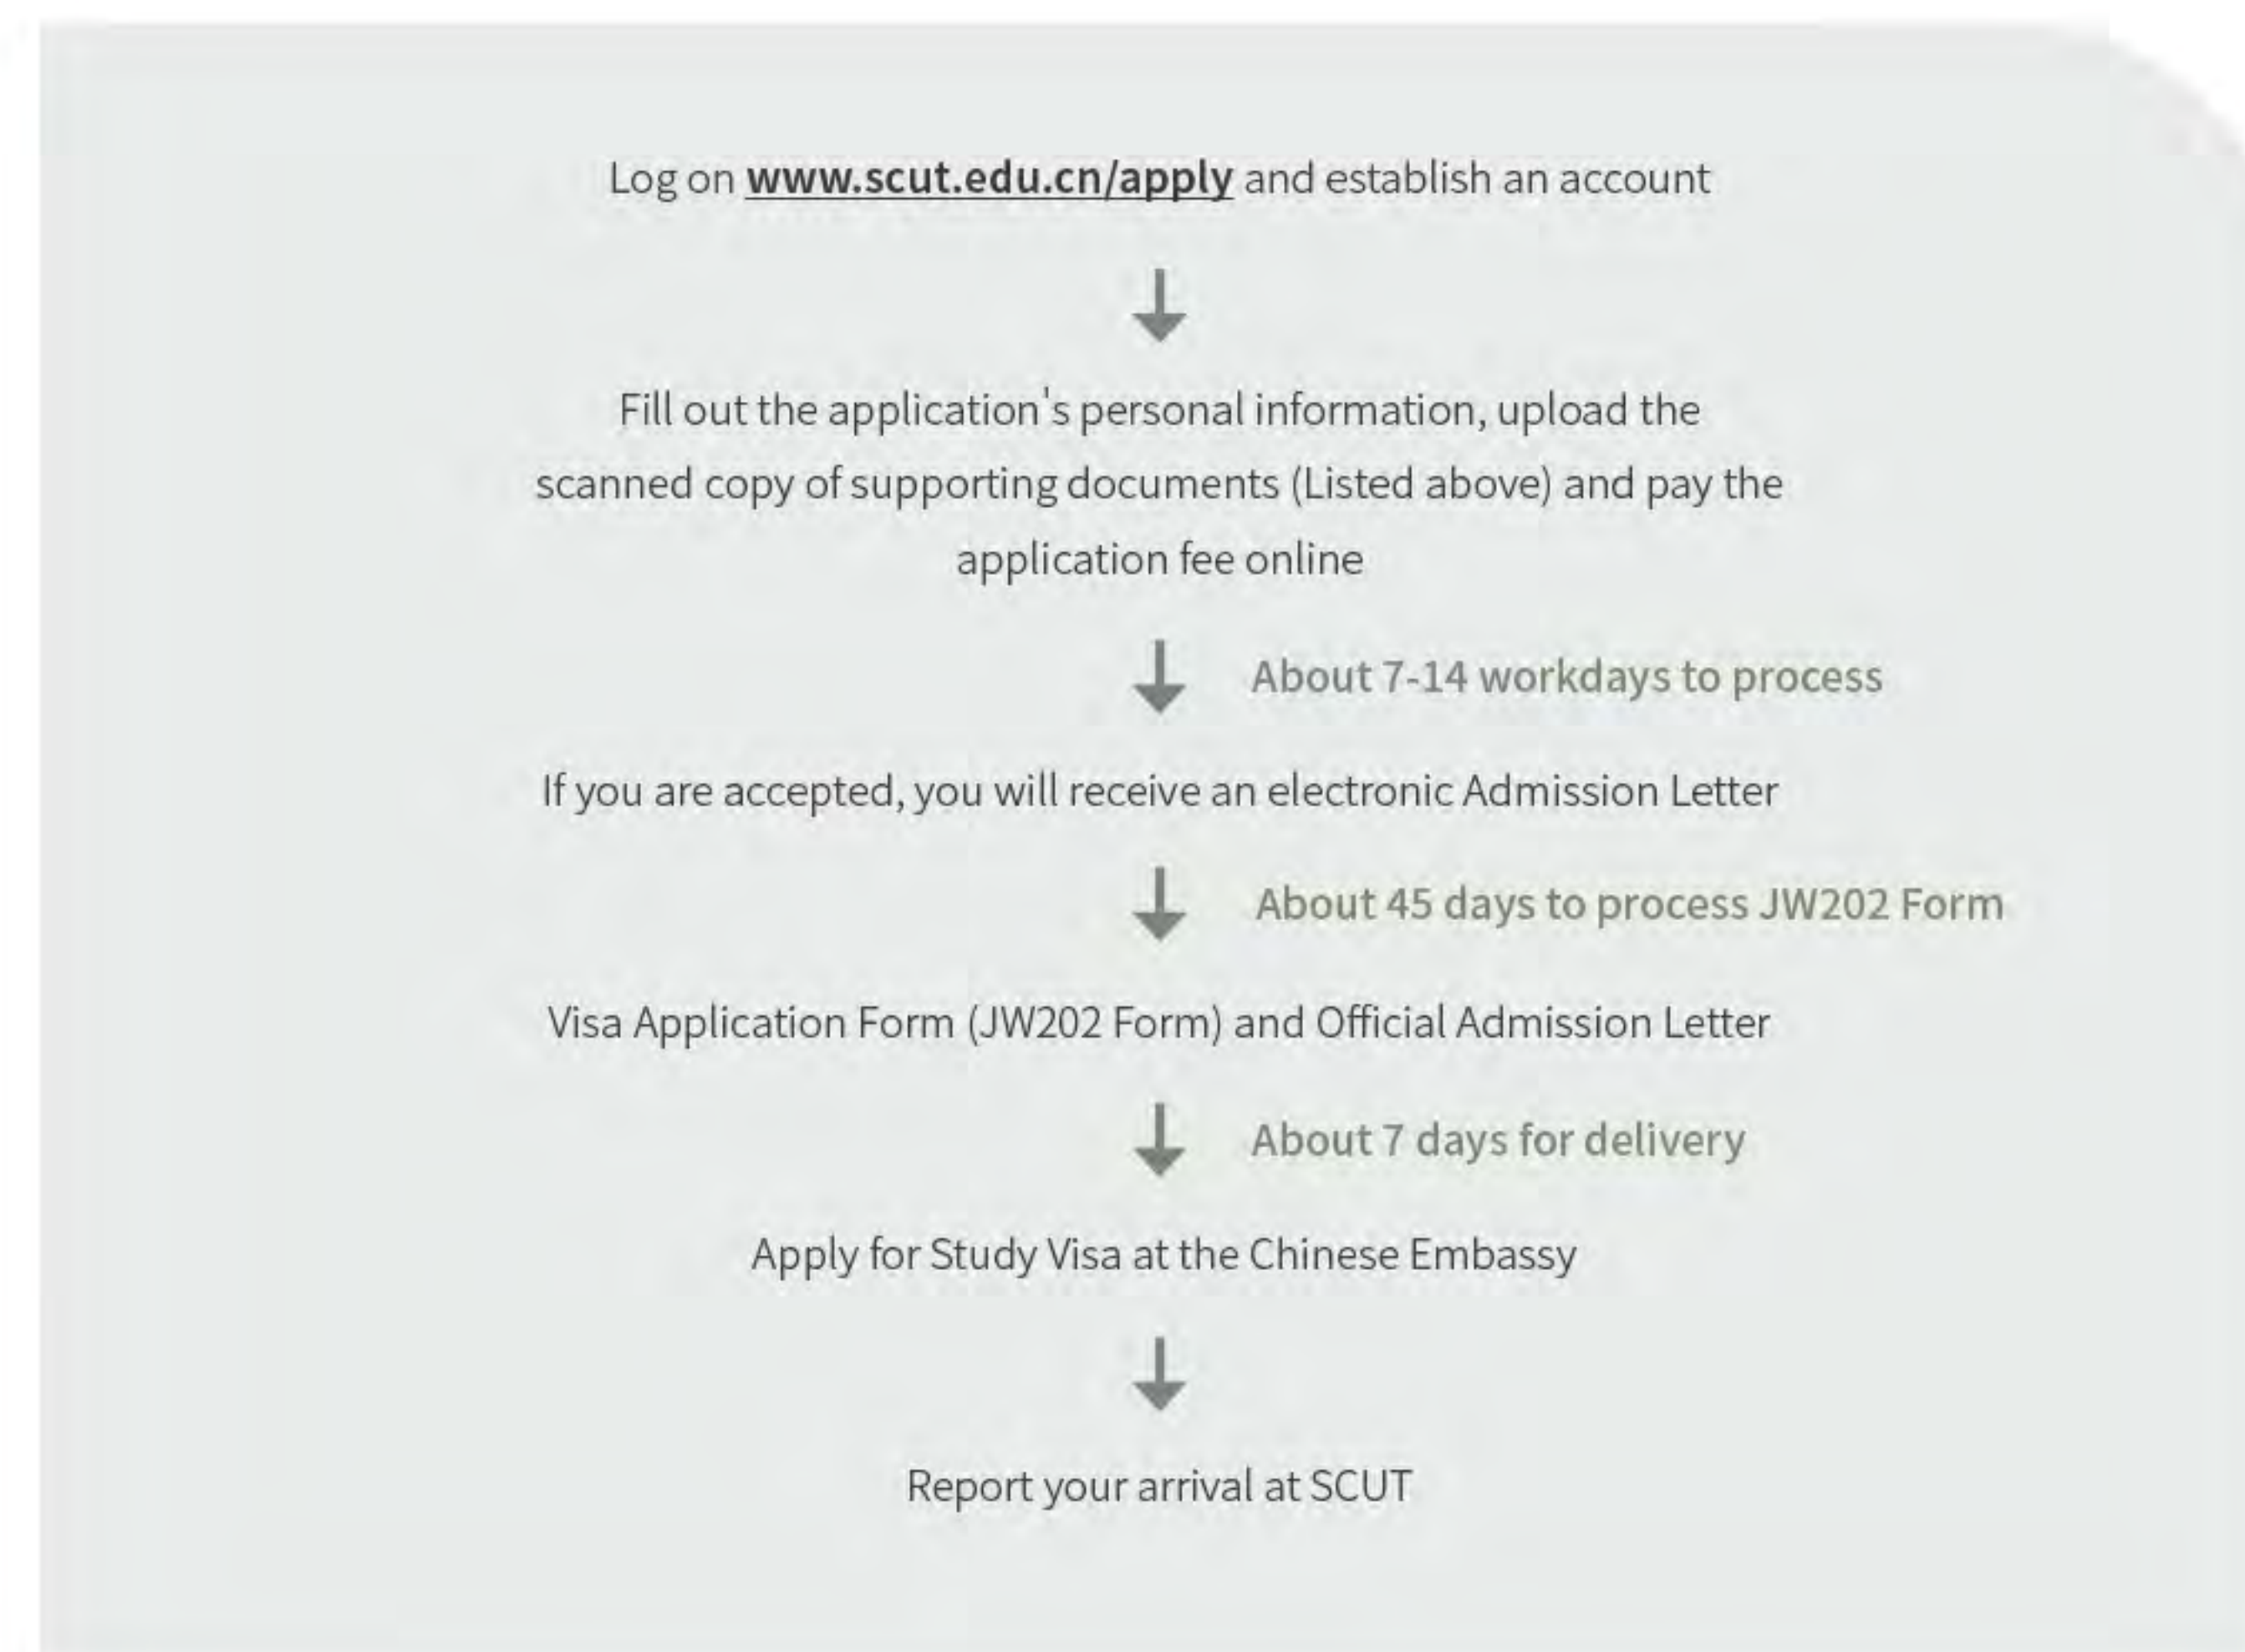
Log on www.scut.edu.cn/apply and establish an account

Fill out the application's personal information, upload the scanned copy of supporting documents (Listed above) and pay the application fee online

About 7-14 workdays to process

If you are accepted, you will receive an electronic Admission Letter

About 45 days to process JW202 Form

Visa Application Form (JW202 Form) and Official Admission Letter

About 7 days for delivery

Apply for Study Visa at the Chinese Embassy

Report your arrival at SCUT